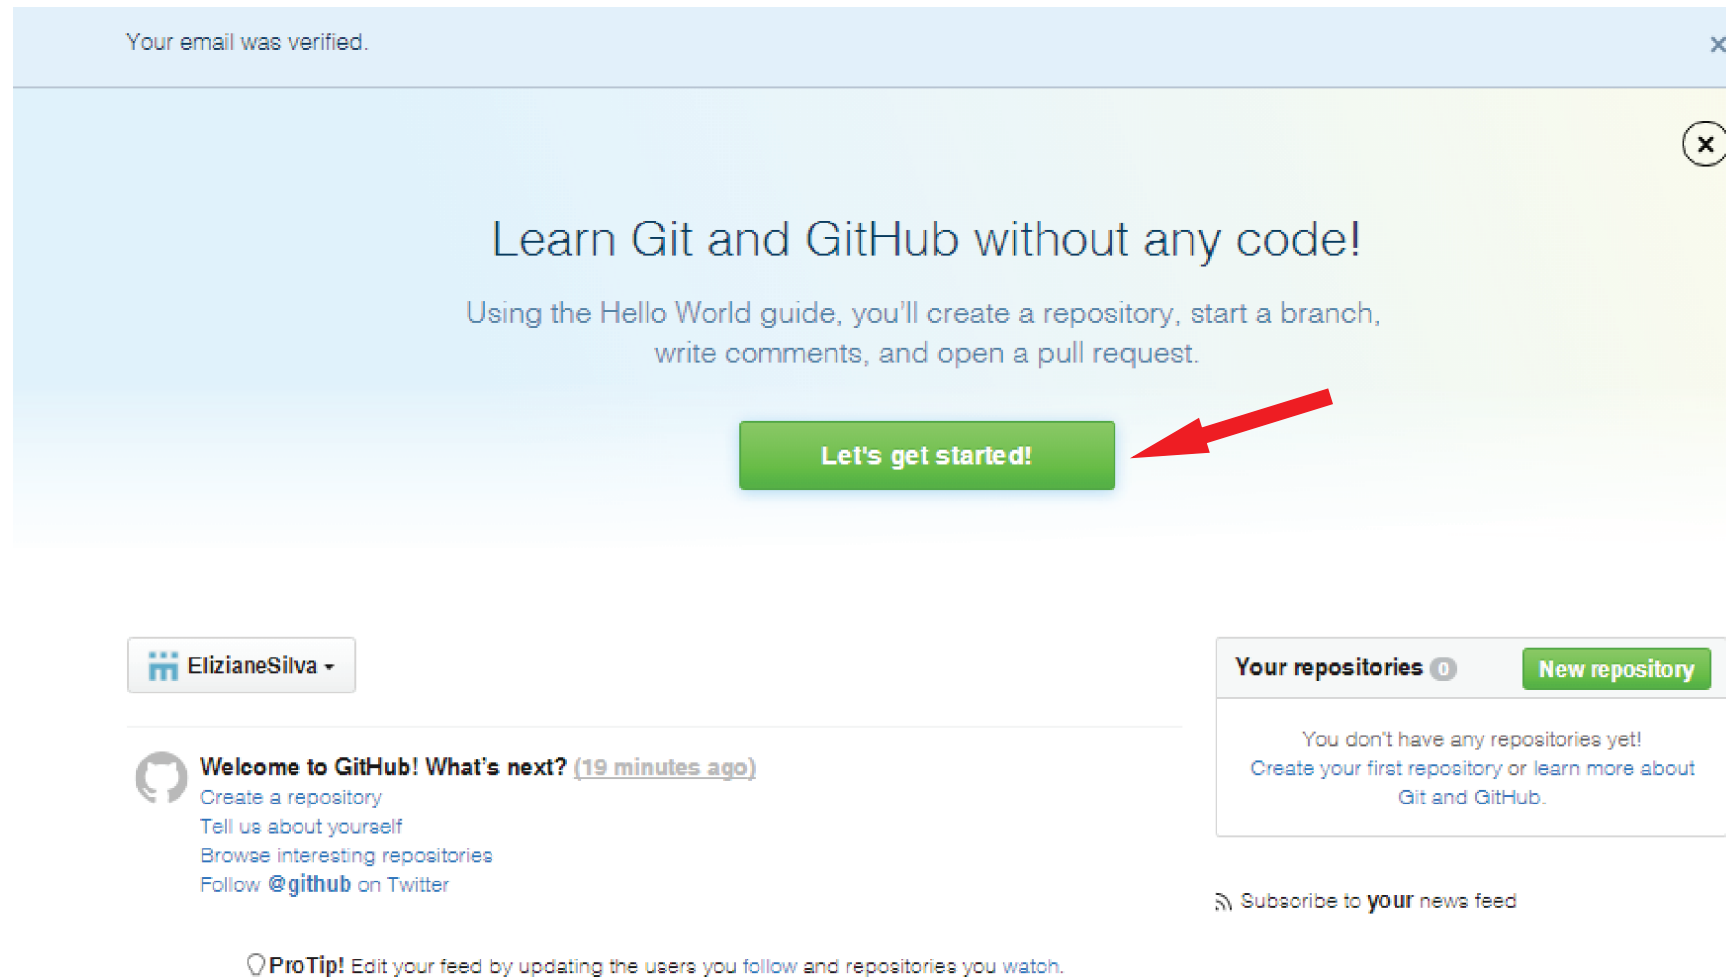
Your email was verified.

Learn Git and GitHub without any code!

Using the Hello World guide, you'll create a repository, start a branch, write comments, and open a pull request.

Let's get started!

ElizianeSilva

Your repositories 0

New repository

You don't have any repositories yet! Create your first repository or learn more about Git and GitHub.

Welcome to GitHub! What's next? (19 minutes ago)

Create a repository
Tell us about yourself
Browse interesting repositories
Follow @github on Twitter

Subscribe to your news feed

ProTip! Edit your feed by updating the users you follow and repositories you watch.